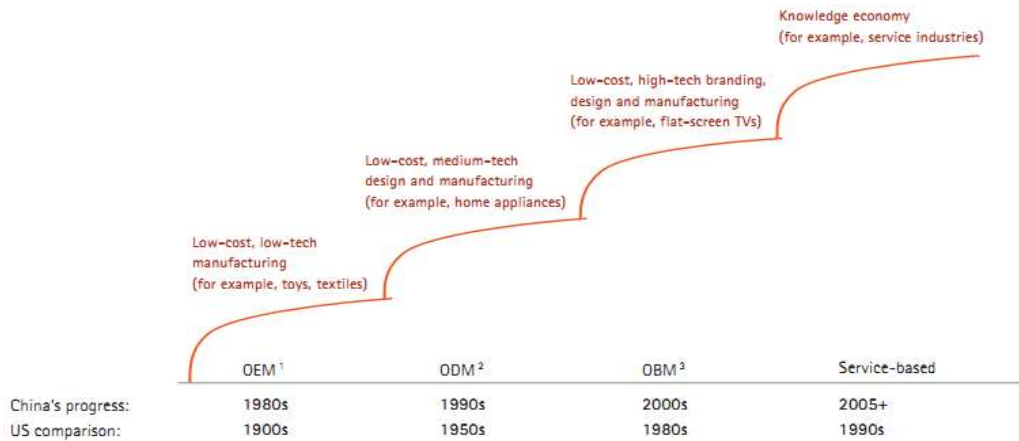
Knowledge economy
(for example, service industries)

Low-cost, high-tech branding, design and manufacturing
(for example, flat-screen TVs)

Low-cost, medium-tech design and manufacturing
(for example, home appliances)

Low-cost, low-tech manufacturing
(for example, toys, textiles)

| | OEM$^1$ | ODM$^2$ | OBM$^3$ | Service-based |
|---|---|---|---|---|
| China's progress: | 1980s | 1990s | 2000s | 2005+ |
| US comparison: | 1900s | 1950s | 1980s | 1990s |